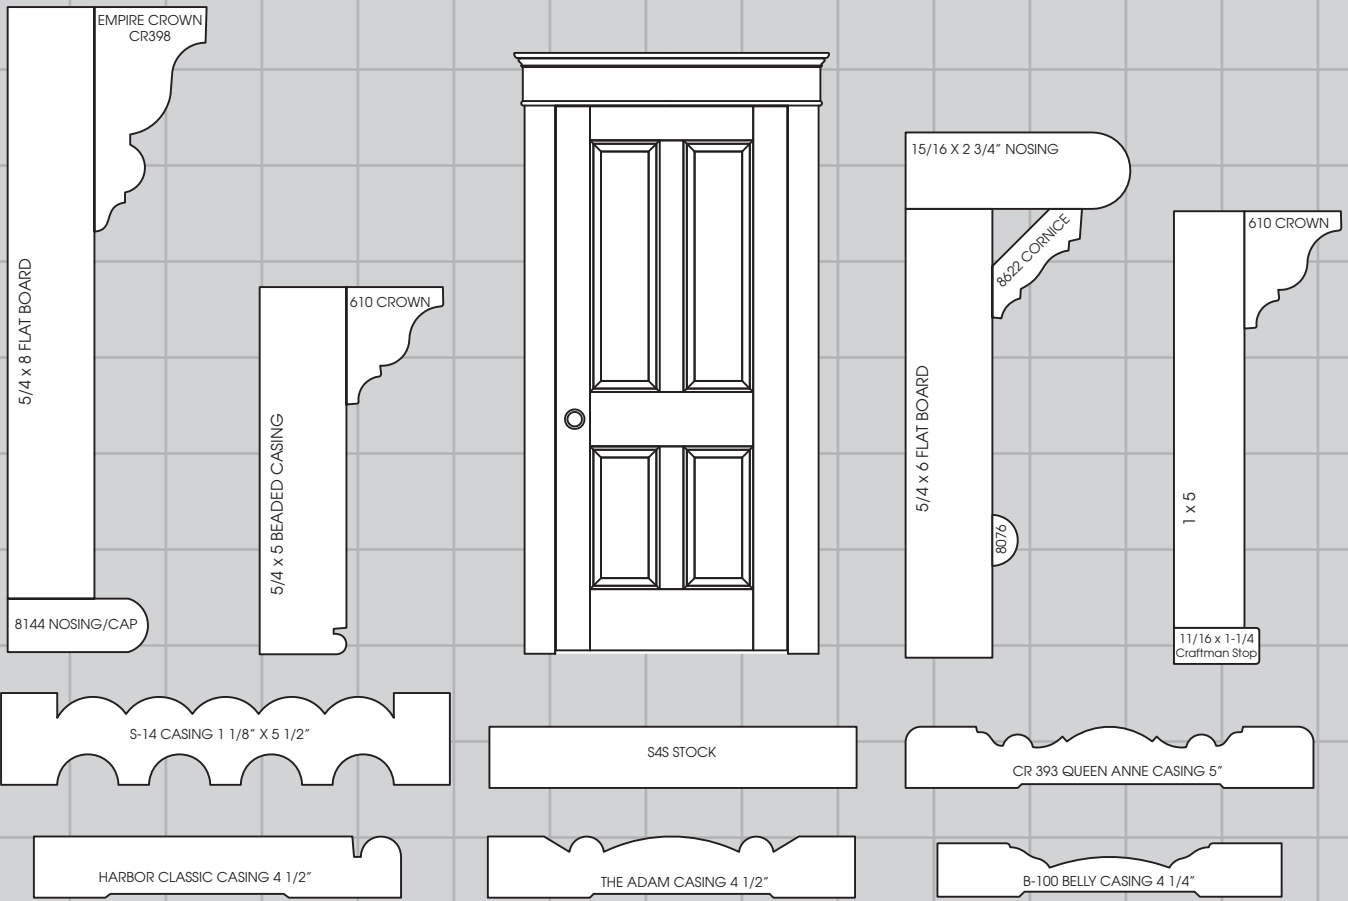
EMPIRE CROWN
CR398

5/4 x 8 FLAT BOARD

8144 NOSING/CAP

610 CROWN

5/4 x 5 BEADED CASING

15/16 X 2 3/4" NOSING

8622 CORNICE

5/4 x 6 FLAT BOARD

8076

610 CROWN

1 x 5

11/16 x 1-1/4
Craftman Stop

S-14 CASING 1 1/8" X 5 1/2"

S4S STOCK

CR 393 QUEEN ANNE CASING 5"

HARBOR CLASSIC CASING 4 1/2"

THE ADAM CASING 4 1/2"

B-100 BELLY CASING 4 1/4"